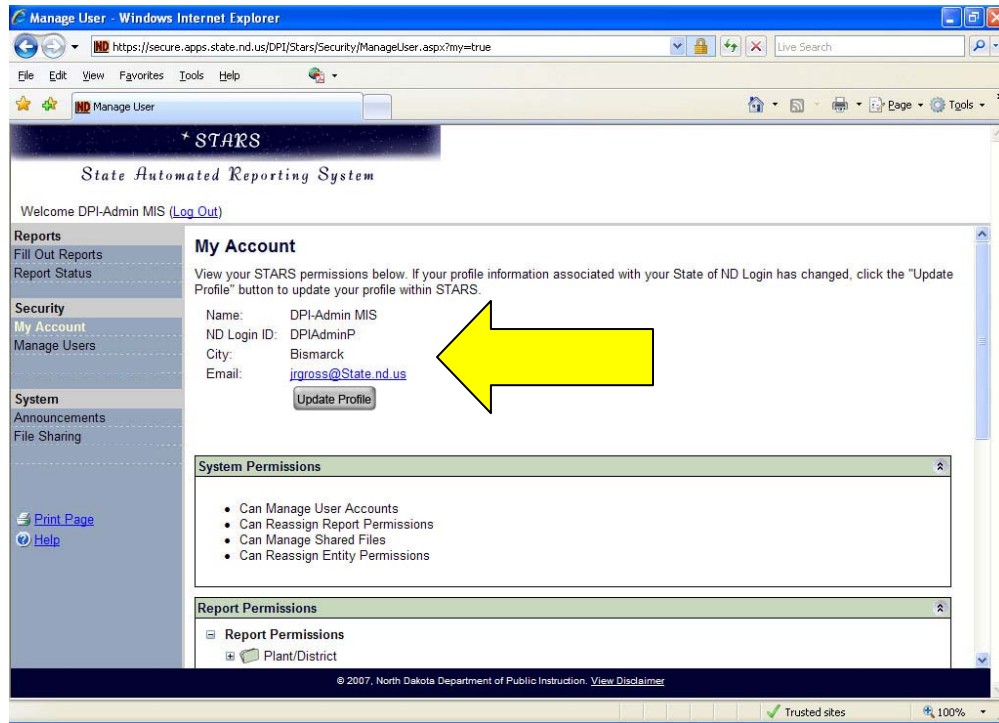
Manage User - Windows Internet Explorer

https://secure.apps.state.nd.us/DPI/Stars/Security/ManageUser.aspx?my=true

Live Search

File Edit View Favorites Tools Help

Manage User

Page Tools

* STARS

State Automated Reporting System

Welcome DPI-Admin MIS (Log Out)

Reports
Fill Out Reports
Report Status

Security
My Account
Manage Users

System
Announcements
File Sharing

Print Page
Help

My Account

View your STARS permissions below. If your profile information associated with your State of ND Login has changed, click the "Update Profile" button to update your profile within STARS.

Name: DPI-Admin MIS
ND Login ID: DPIAdminP
City: Bismarck
Email: jrgross@State.nd.us

Update Profile

System Permissions

• Can Manage User Accounts
• Can Reassign Report Permissions
• Can Manage Shared Files
• Can Reassign Entity Permissions

Report Permissions

Report Permissions
Plant/District

© 2007, North Dakota Department of Public Instruction. View Disclaimer

Trusted sites

100%